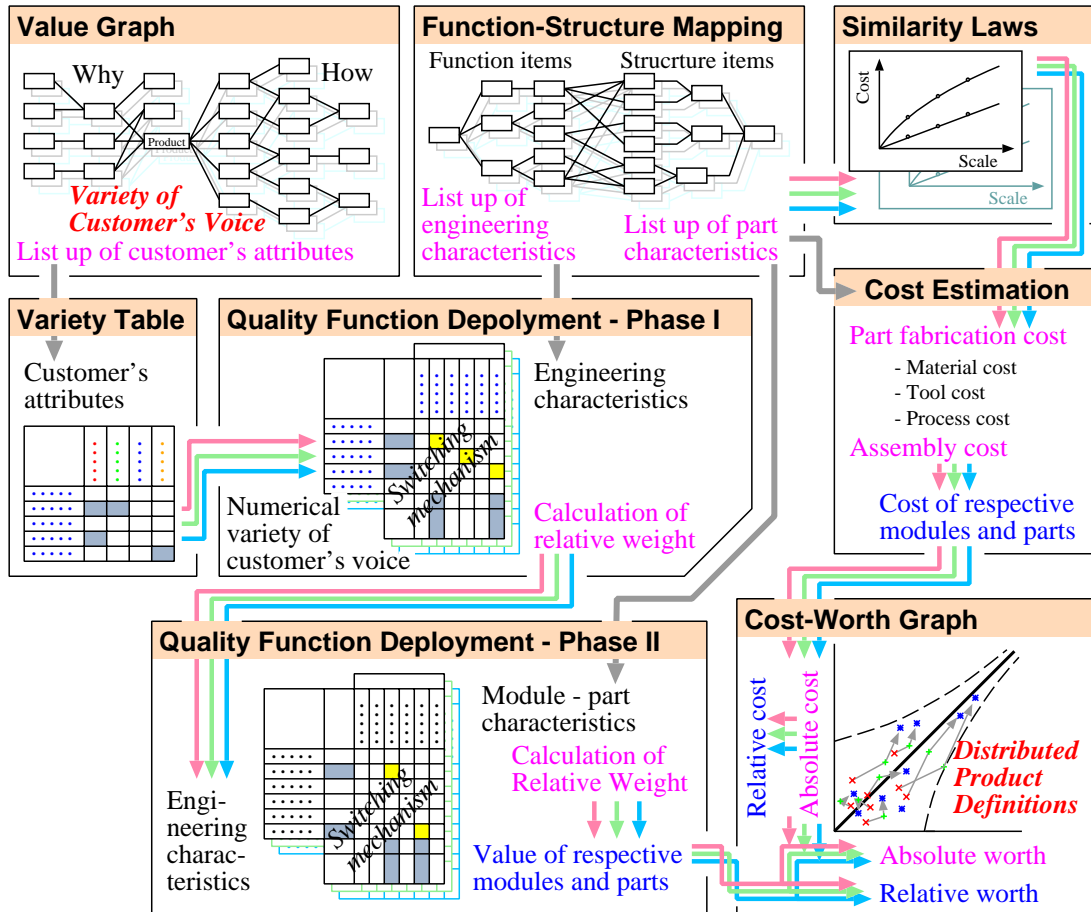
Value Graph

Why

How

Product

Variety of Customer's Voice

List up of customer's attributes

Function-Structure Mapping

Function items

Strucrture items

List up of engineering characteristics

List up of part characteristics

Similarity Laws

Cost

Scale

Scale

Cost Estimation

Part fabrication cost

- Material cost
- Tool cost
- Process cost

Assembly cost

Cost of respective modules and parts

Variety Table

Customer's attributes

Quality Function Depolyment - Phase I

Engineering characteristics

Switching mechanism

Numerical variety of customer's voice

Calculation of relative weight

Quality Function Deployment - Phase II

Module - part characteristics

Calculation of Relative Weight

Switching mechanism

Engineering characteristics

Value of respective modules and parts

Cost-Worth Graph

Relative cost

Absolute cost

Distributed Product Definitions

Absolute worth

Relative worth